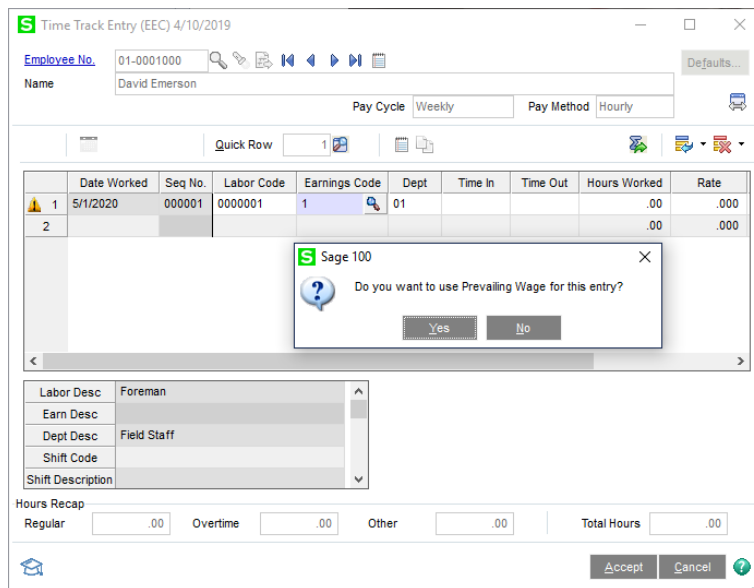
Time Track Entry (EEC) 4/10/2019

Employee No. 01-0001000

Defaults...

Name David Emerson

Pay Cycle Weekly

Pay Method Hourly

Quick Row 1

| | Date Worked | Seq No. | Labor Code | Earnings Code | Dept | Time In | Time Out | Hours Worked | Rate |
|---|---|---|---|---|---|---|---|---|---|
| 1 | 5/1/2020 | 000001 | 0000001 | 1 | 01 | | | .00 | .000 |
| 2 | | | | | | | | .00 | .000 |

Sage 100

Do you want to use Prevailing Wage for this entry?

Yes No

| Labor Desc | Foreman |
|---|---|
| Earn Desc | |
| Dept Desc | Field Staff |
| Shift Code | |
| Shift Description | |

Hours Recap

Regular .00 Overtime .00 Other .00 Total Hours .00

Accept Cancel